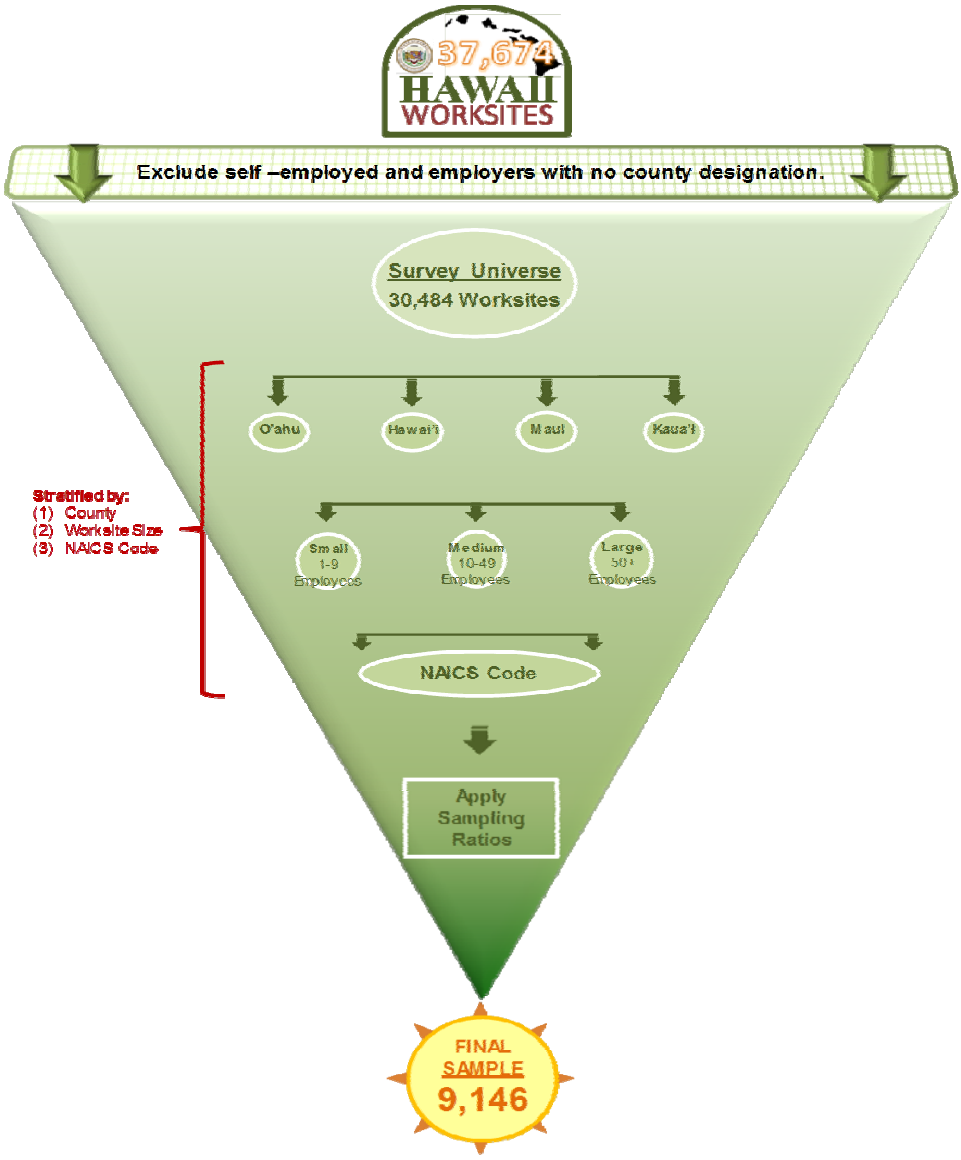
37,674
HAWAII
WORKSITES

Exclude self –employed and employers with no county designation.

Survey Universe
30,484 Worksites

O'ahu
Hawai'i
Maui
Kaua'i

Stratified by:
(1) County
(2) Worksite Size
(3) NAICS Code

Small
1-9
Employees

Medium
10-49
Employees

Large
50+
Employees

NAICS Code

Apply
Sampling
Ratios

FINAL
SAMPLE
9,146